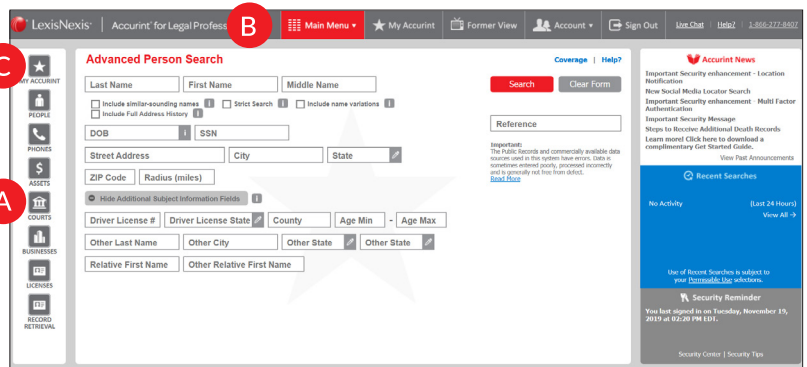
LexisNexis® | Accurint® for Legal Profess

B

Main Menu ▾ | My Accurint | Former View | Account ▾ | Sign Out | Live Chat | Help? | 1-866-277-8407

C

MY ACCURINT

PEOPLE

PHONES

ASSETS

A

COURTS

BUSINESSES

LICENSES

RECORD RETRIEVAL

Advanced Person Search

Coverage | Help?

Last Name | First Name | Middle Name

Include similar-sounding names | Strict Search | Include name variations

Include Full Address History

Search | Clear Form

DOB | SSN

Reference

Street Address | City | State

ZIP Code | Radius (miles)

Important:
The Public Records and commercially available data sources used in this system have errors. Data is sometimes entered poorly, processed incorrectly and is generally not free from defect.
Read More

Hide Additional Subject Information Fields

Driver License # | Driver License State | County | Age Min - Age Max

Other Last Name | Other City | Other State | Other State

Relative First Name | Other Relative First Name

Accurint News

Important Security enhancement - Location Notification
New Social Media Locator Search
Important Security enhancement - Multi Factor Authentication
Important Security Message
Steps to Receive Additional Death Records
Learn more! Click here to download a complimentary Get Started Guide.
View Past Announcements

Recent Searches

No Activity | (Last 24 Hours)
View All →

Use of Recent Searches is subject to your Permissible Use selections.

Security Reminder

You last signed in on Tuesday, November 19, 2019 at 02:20 PM EDT.

Security Center | Security Tips